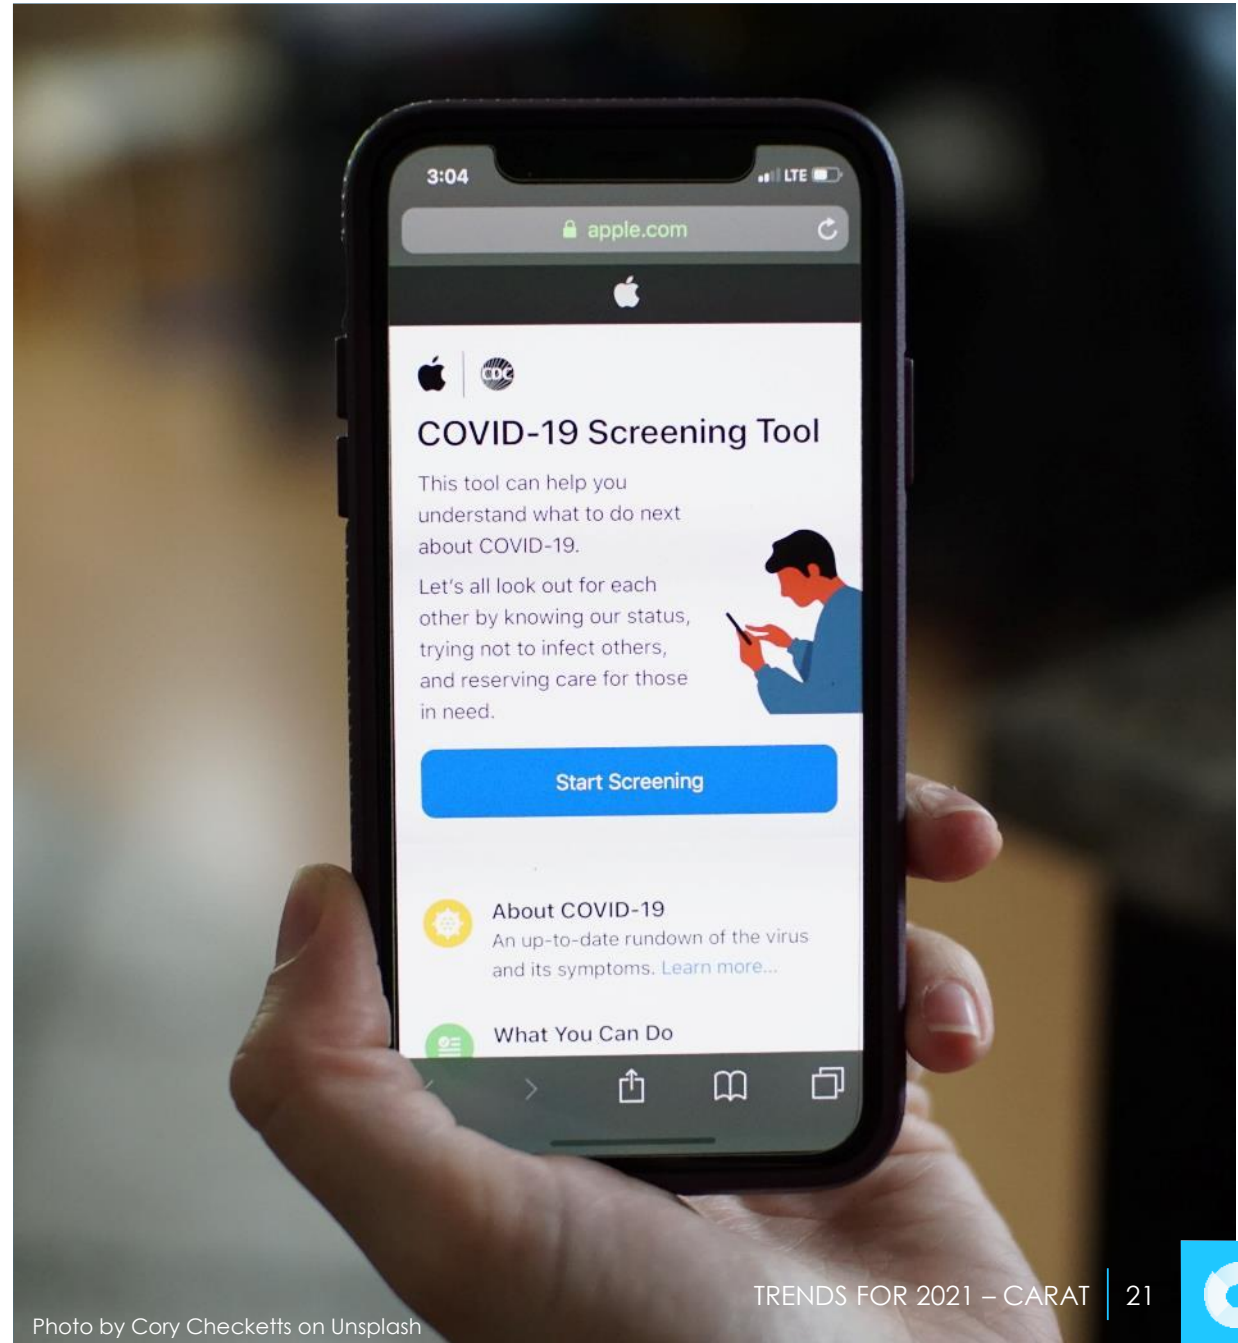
3:04
LTE
apple.com

CDC

COVID-19 Screening Tool

This tool can help you understand what to do next about COVID-19.

Let's all look out for each other by knowing our status, trying not to infect others, and reserving care for those in need.

Start Screening

About COVID-19
An up-to-date rundown of the virus and its symptoms. Learn more...

What You Can Do

TRENDS FOR 2021 – CARAT | 21

Photo by Cory Checketts on Unsplash